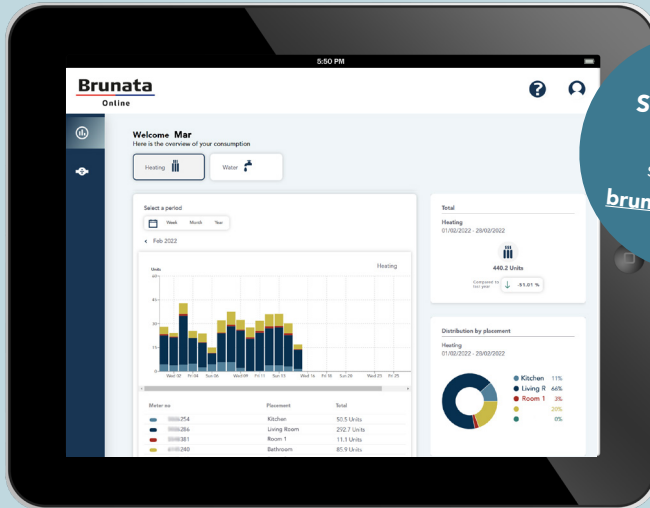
5:50 PM

Brunata
Online

Welcome Mar
Here is the overview of your consumption

Heating

Water

Select a period

Week Month Year

< Feb 2022

Heating

Units

Wed 02 Fri 04 Sun 06 Wed 09 Fri 11 Sun 13 Wed 16 Fri 18 Sun 20 Wed 23 Fri 25

| Meter no | Placement | Total |
|---|---|---|
| 254 | Kitchen | 50.5 Units |
| 266 | Living Room | 292.7 Units |
| 381 | Room 1 | 11.1 Units |
| 240 | Bathroom | 85.9 Units |

Total

Heating
01/02/2022 - 28/02/2022

440.2 Units

Compared to last year 81.01 %

Distribution by placement

Heating
01/02/2022 - 28/02/2022

Kitchen 11%
Living R 66%
Room 1 3%
20%
0%

S
s
brun